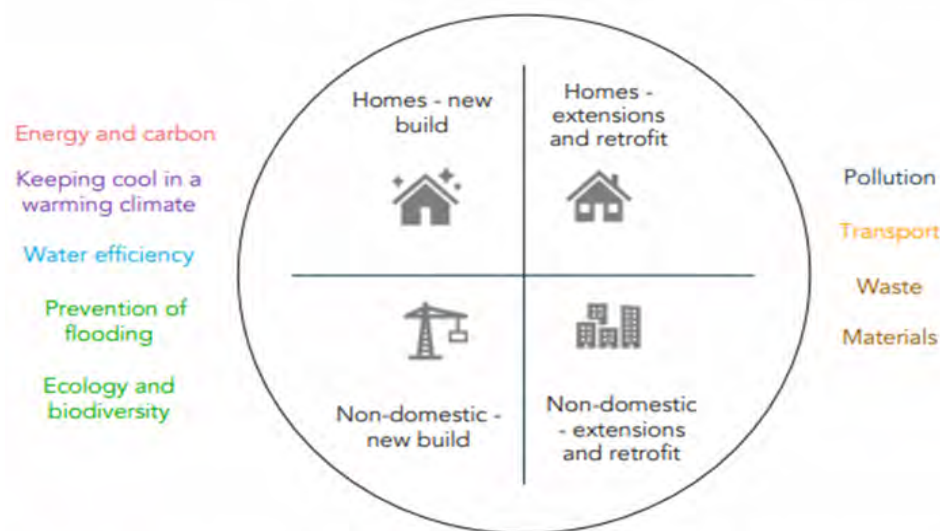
Energy and carbon

Keeping cool in a warming climate

Water efficiency

Prevention of flooding

Ecology and biodiversity

Homes - new build

Homes - extensions and retrofit

Non-domestic - new build

Non-domestic - extensions and retrofit

Pollution

Transport

Waste

Materials